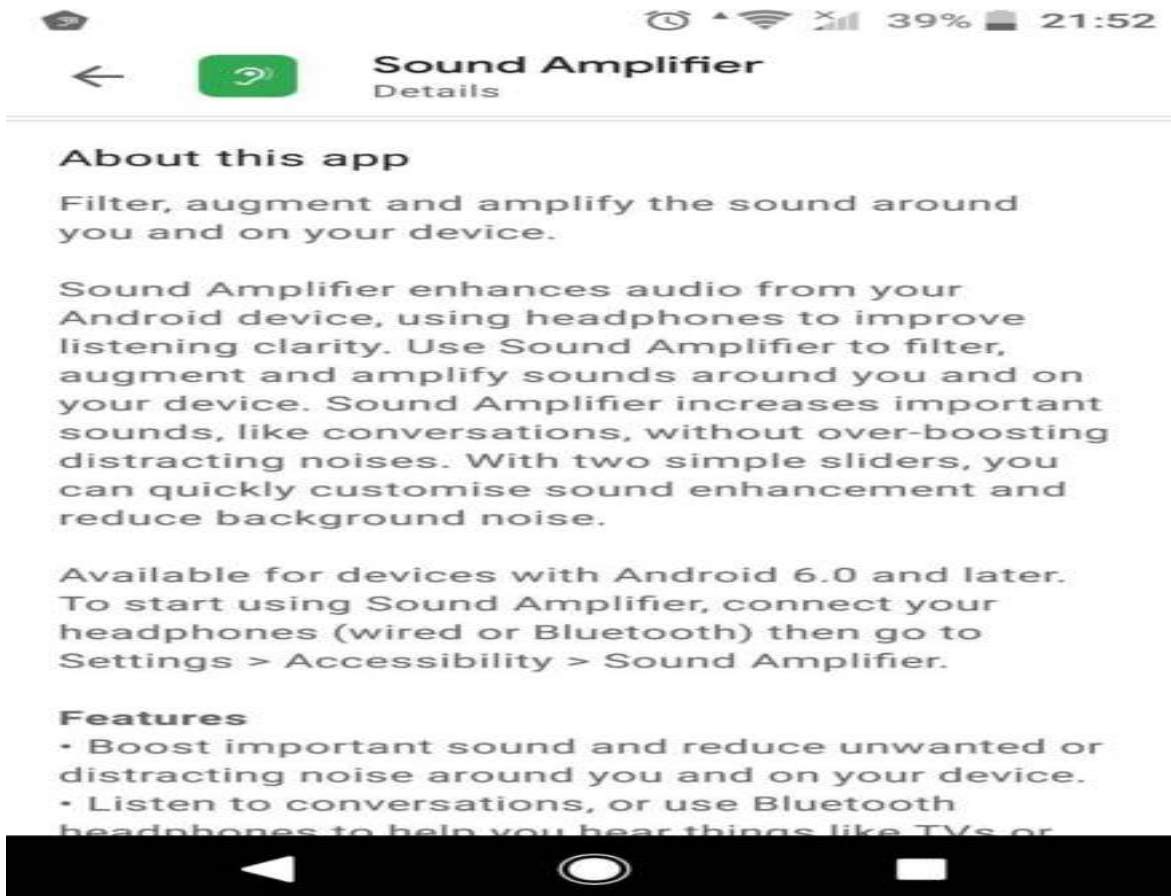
39% 21:52

Sound Amplifier
Details

About this app

Filter, augment and amplify the sound around you and on your device.

Sound Amplifier enhances audio from your Android device, using headphones to improve listening clarity. Use Sound Amplifier to filter, augment and amplify sounds around you and on your device. Sound Amplifier increases important sounds, like conversations, without over-boosting distracting noises. With two simple sliders, you can quickly customise sound enhancement and reduce background noise.

Available for devices with Android 6.0 and later. To start using Sound Amplifier, connect your headphones (wired or Bluetooth) then go to Settings > Accessibility > Sound Amplifier.

Features
• Boost important sound and reduce unwanted or distracting noise around you and on your device.
• Listen to conversations, or use Bluetooth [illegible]